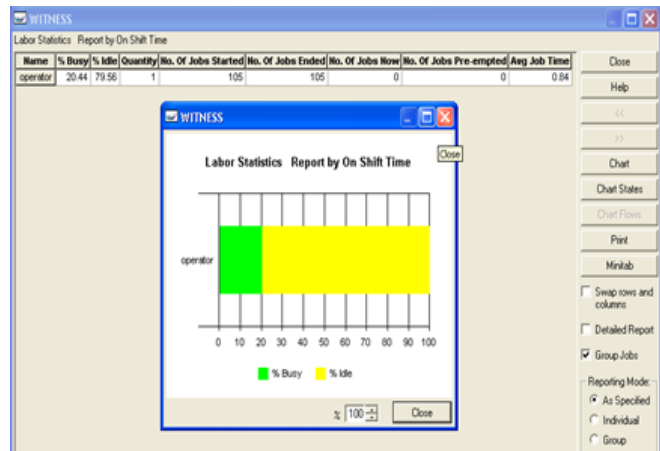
WITNESS

Labor Statistics Report by On Shift Time

| Name | % Busy | % Idle | Quantity | No. Of Jobs Started | No. Of Jobs Ended | No. Of Jobs Now | No. Of Jobs Pre-empted | Avg Job Time |
|---|---|---|---|---|---|---|---|---|
| operator | 20.44 | 79.56 | 1 | 105 | 105 | 0 | 0 | 0.84 |

Close
Help
<<
>>
Chart
Chart States
Chart Flows
Print
Minitab
Swap rows and columns
Detailed Report
Group Jobs
Reporting Mode:
As Specified
Individual
Group

WITNESS
Close

Labor Statistics Report by On Shift Time

operator

0 10 20 30 40 50 60 70 80 90 100

% Busy % Idle

% 100

Close